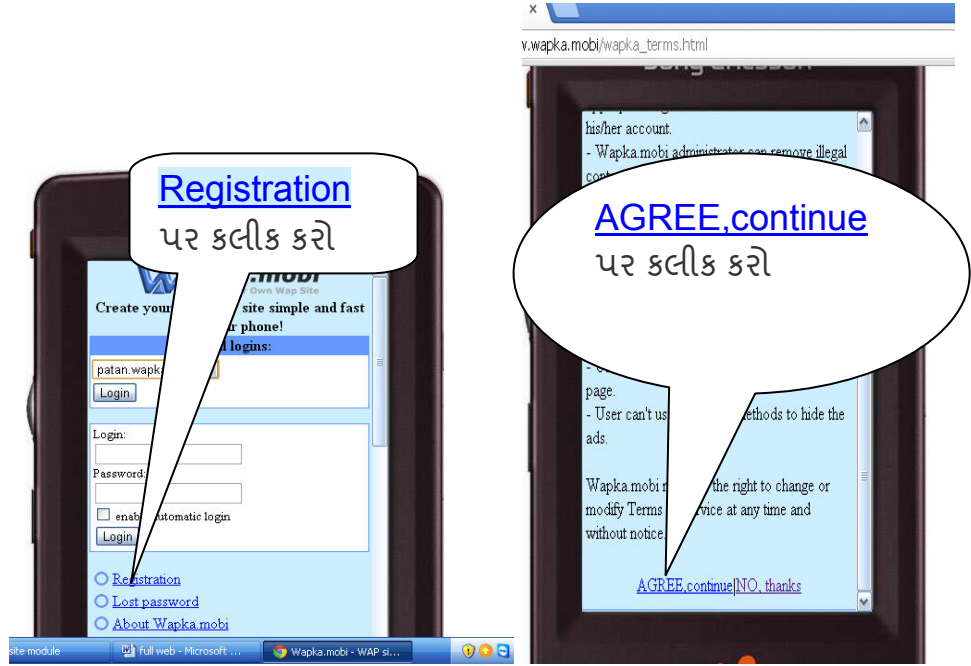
Registration
પર કલીક કરો

.mobi
Own Wap Site
Create your site simple and fast
r phone!
logins:
patan.wapka
Login

Login:
Password:
enab automatic login
Login

Registration
Lost password
About Wapka.mobi

site module
full web - Microsoft ...
Wapka.mobi - WAP si...

×
v.wapka.mobi/wapka_terms.html

his/her account.
- Wapka.mobi administrator can remove illegal
cont

AGREE,continue
પર કલીક કરો

page.
- User can't us ethods to hide the ads.

Wapka.mobi r the right to change or modify Terms vice at any time and without notice.

AGREE,continue|NO, thanks